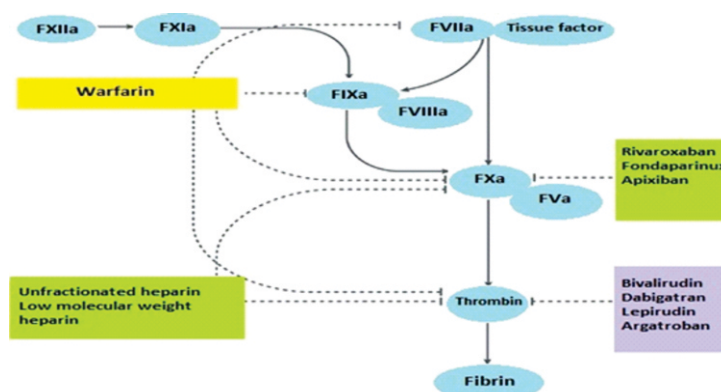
FXIIa

FXIa

FVIIa

Tissue factor

Warfarin

FIXa

FVIIIa

FXa

FVa

Rivaroxaban
Fondaparinu
Apixiban

Unfractionated heparin
Low molecular weight heparin

Thrombin

Bivalirudin
Dabigatran
Lepirudin
Argatroban

Fibrin